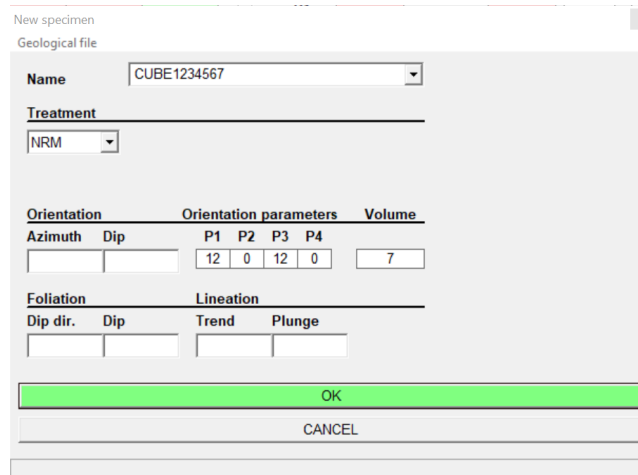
New specimen

Geological file

Name CUBE1234567

Treatment

NRM

Orientation

Azimuth Dip

Orientation parameters

P1 P2 P3 P4

12 0 12 0

Volume

7

Foliation

Dip dir. Dip

Lineation

Trend Plunge

OK

CANCEL